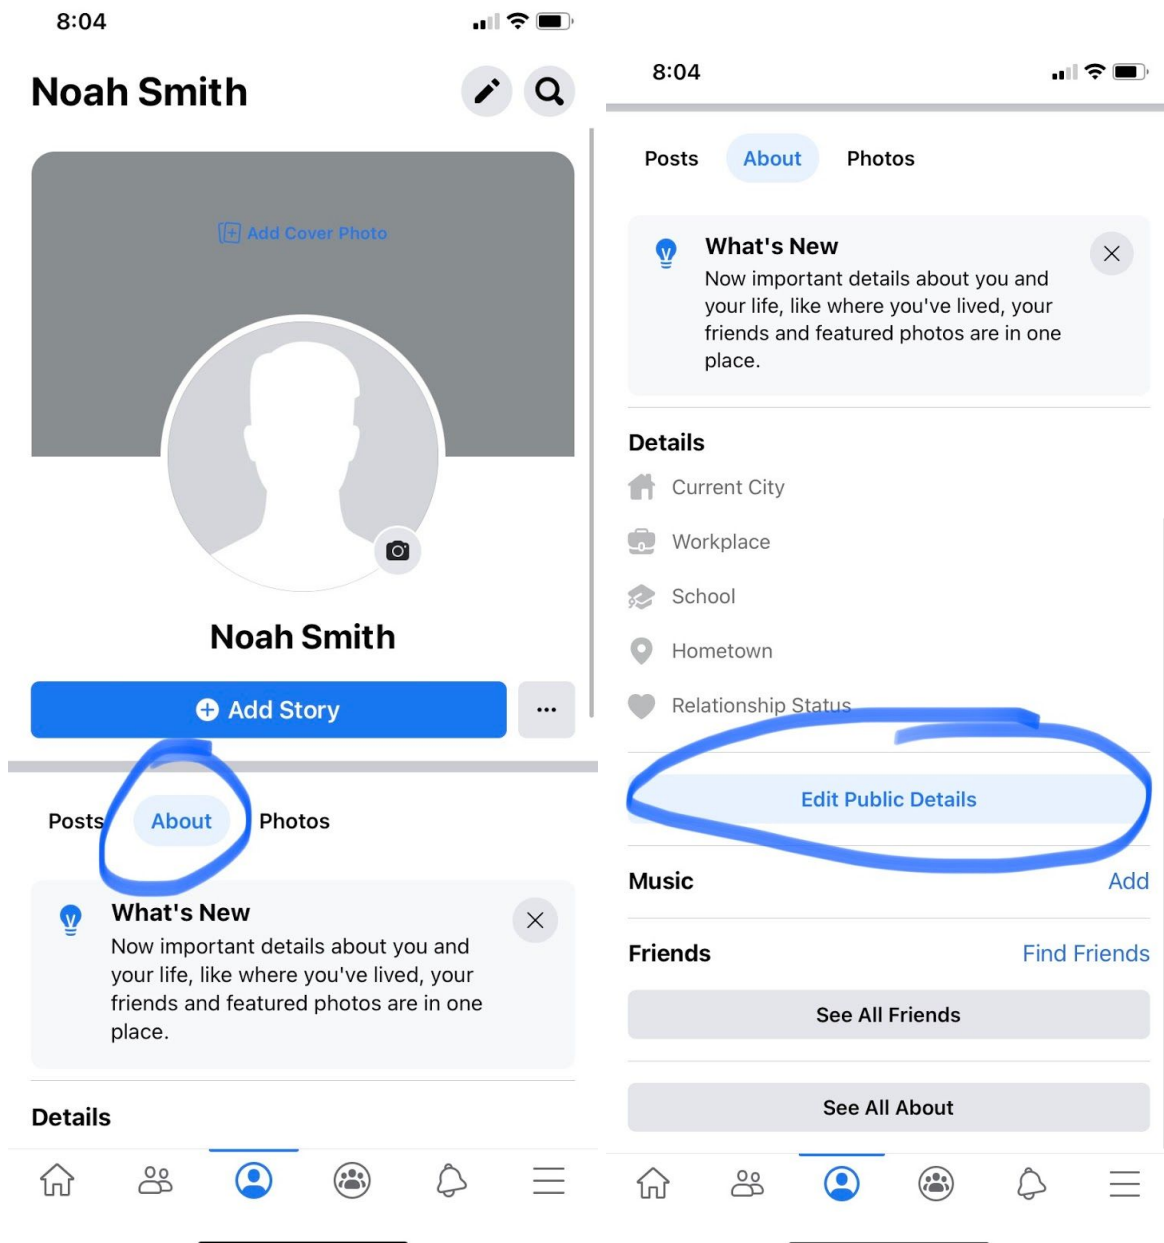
8:04

Noah Smith

Add Cover Photo

Noah Smith

Add Story

...

Posts About Photos

What's New
Now important details about you and your life, like where you've lived, your friends and featured photos are in one place.

Details

8:04

Posts About Photos

What's New
Now important details about you and your life, like where you've lived, your friends and featured photos are in one place.

Details
Current City
Workplace
School
Hometown
Relationship Status

Edit Public Details

Music Add

Friends Find Friends

See All Friends

See All About